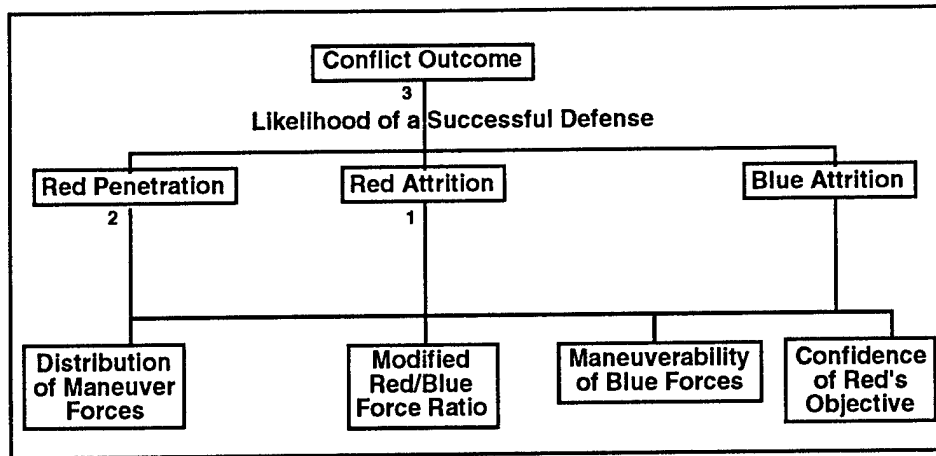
Conflict Outcome

3

Likelihood of a Successful Defense

Red Penetration

2

Red Attrition

1

Blue Attrition

Distribution of Maneuver Forces

Modified Red/Blue Force Ratio

Maneuverability of Blue Forces

Confidence of Red's Objective